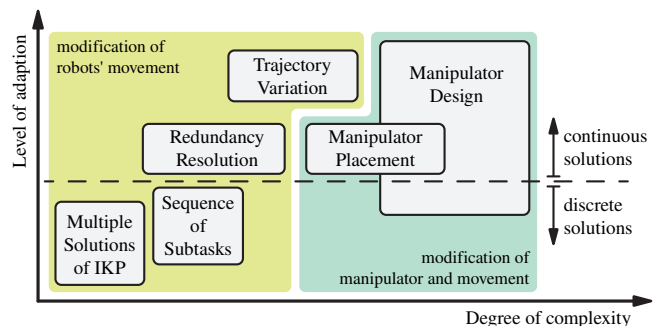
Level of adaption

modification of robots' movement

Trajectory Variation

Manipulator Design

Redundancy Resolution

Manipulator Placement

continuous solutions

discrete solutions

Multiple Solutions of IKP

Sequence of Subtasks

modification of manipulator and movement

Degree of complexity